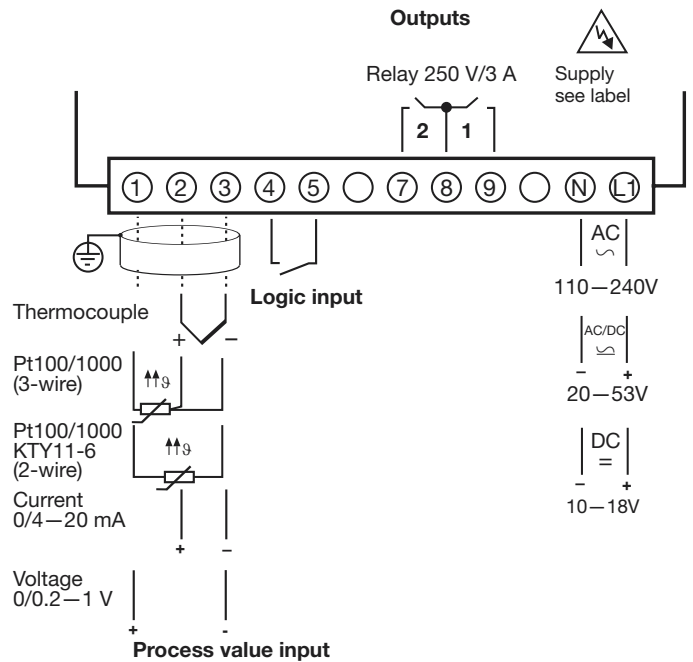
Outputs

Relay 250 V/3 A

Supply see label

2 1

① ② ③ ④ ⑤ ⑦ ⑧ ⑨ Ⓝ L1

AC
∽

110—240V

Logic input

Thermocouple

+ −

Pt100/1000 (3-wire)

$\vartheta$

AC/DC

− +

20—53V

Pt100/1000 KTY11-6 (2-wire)

$\vartheta$

DC
=

− +

10—18V

Current 0/4—20 mA

+ −

Voltage 0/0.2—1 V

+ -

Process value input